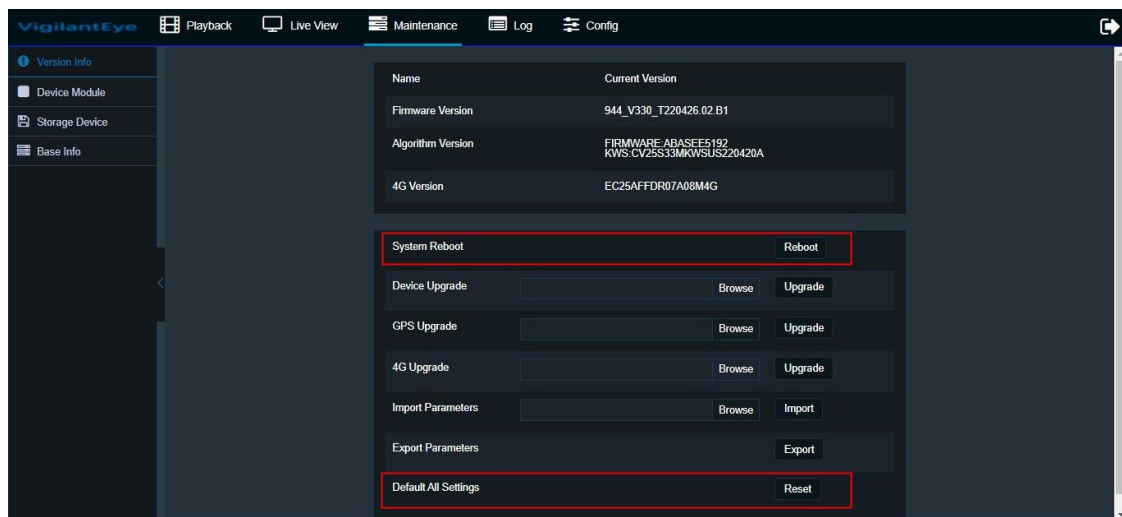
VigilantEye Playback Live View Maintenance Log Config

Version Info
Device Module
Storage Device
Base Info

| Name | Current Version |
|---|---|
| Firmware Version | 944_V330_T220426.02.B1 |
| Algorithm Version | FIRMWARE:ABASEE5192 KWS:CV25S33MKWSUS220420A |
| 4G Version | EC25AFFDR07A08M4G |

System Reboot Reboot
Device Upgrade Browse Upgrade
GPS Upgrade Browse Upgrade
4G Upgrade Browse Upgrade
Import Parameters Browse Import
Export Parameters Export
Default All Settings Reset